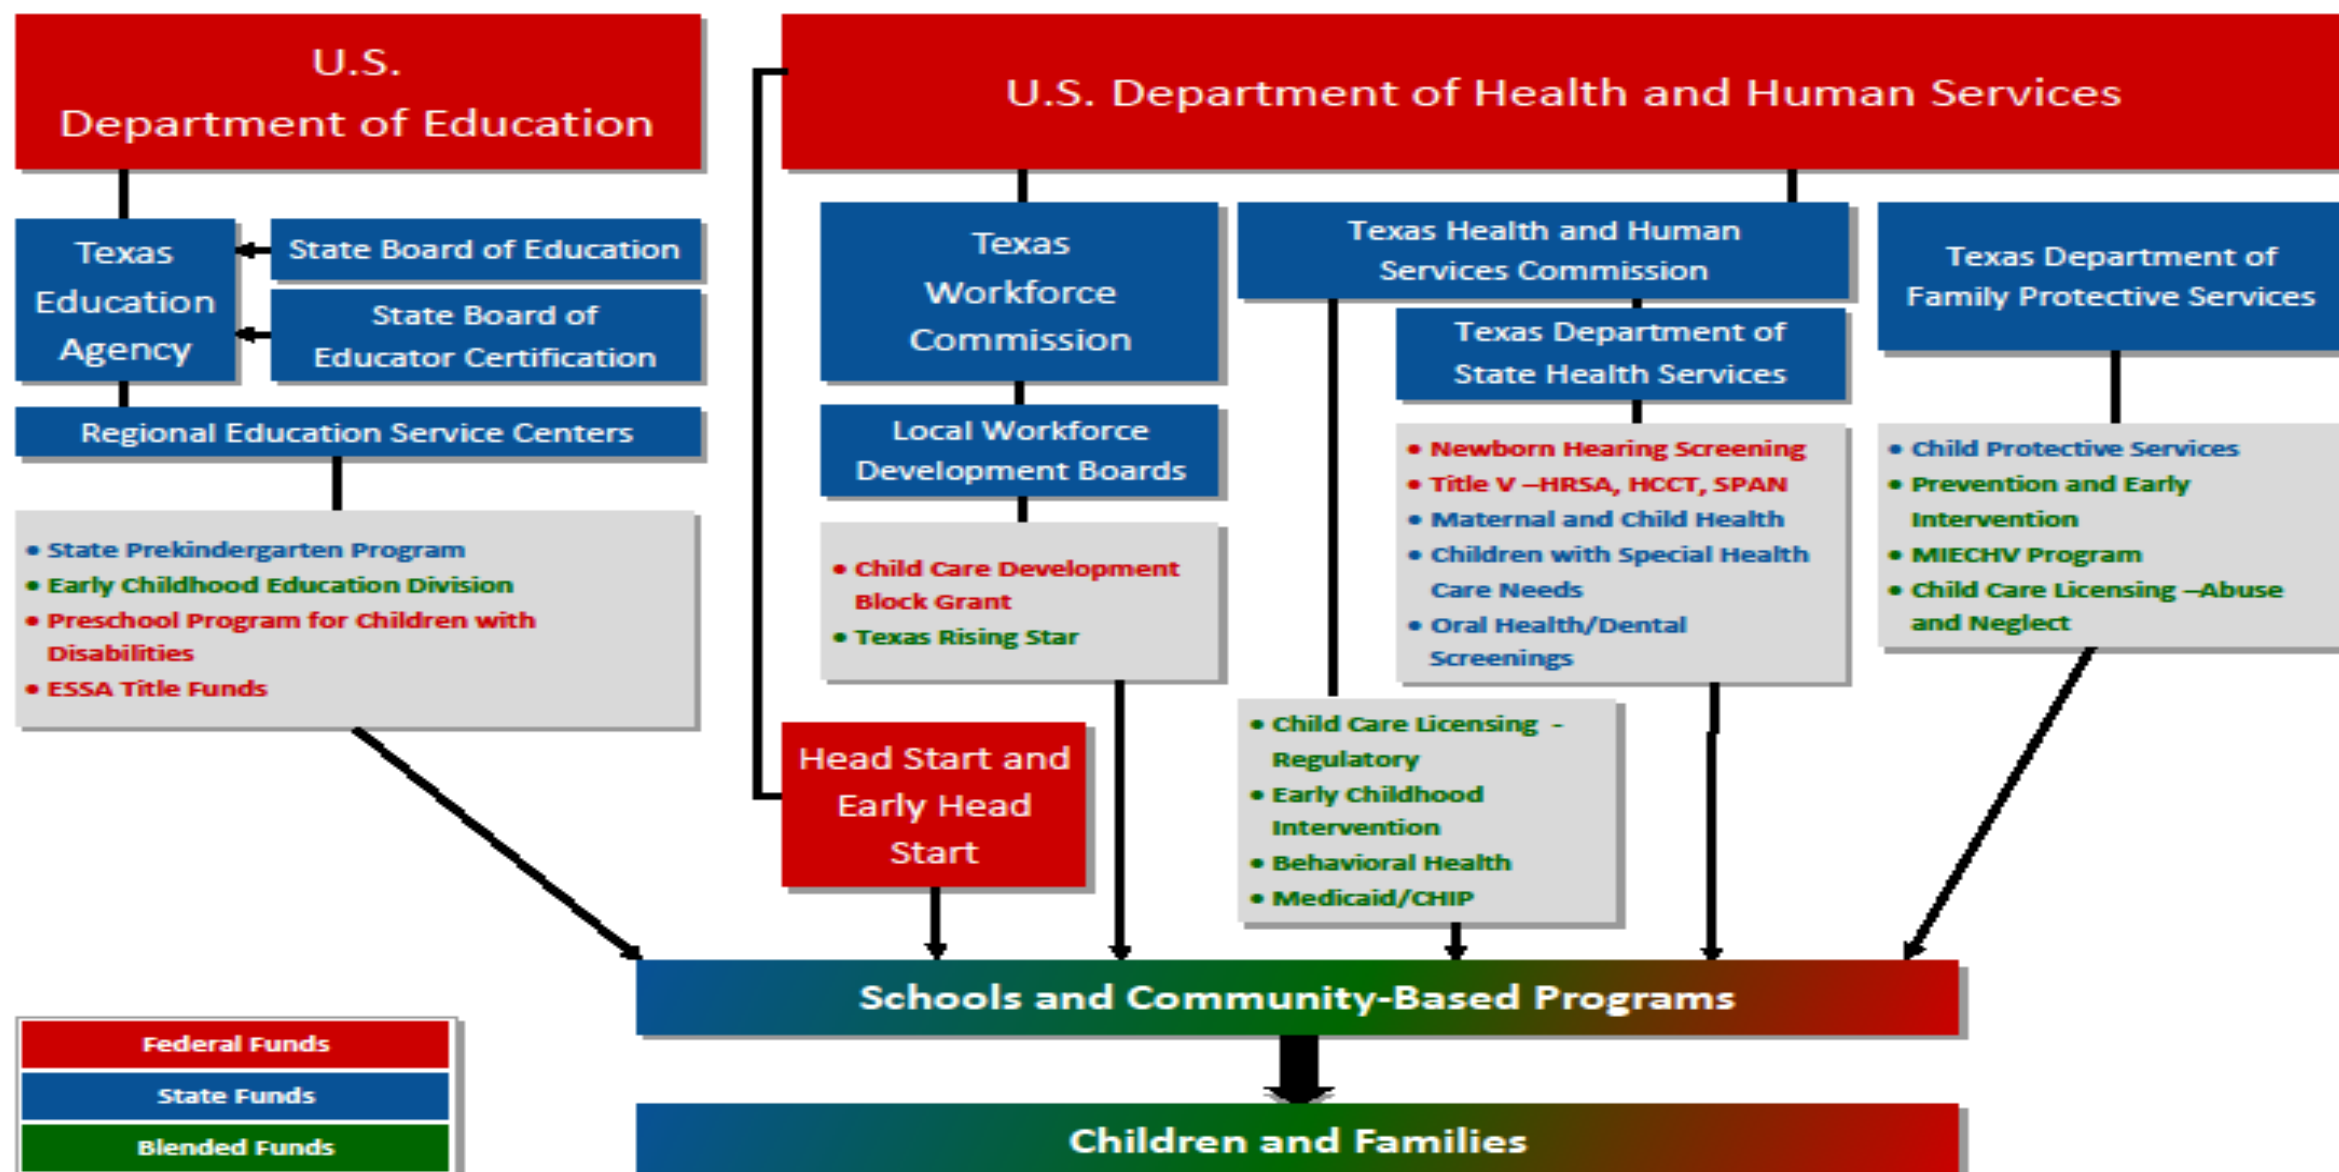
U.S.
Department of Education

Texas Education Agency

State Board of Education

State Board of Educator Certification

Regional Education Service Centers

• State Prekindergarten Program
• Early Childhood Education Division
• Preschool Program for Children with Disabilities
• ESSA Title Funds

U.S. Department of Health and Human Services

Texas Workforce Commission

Local Workforce Development Boards

• Child Care Development Block Grant
• Texas Rising Star

Head Start and Early Head Start

Texas Health and Human Services Commission

Texas Department of State Health Services

• Newborn Hearing Screening
• Title V –HRSA, HCCT, SPAN
• Maternal and Child Health
• Children with Special Health Care Needs
• Oral Health/Dental Screenings

• Child Care Licensing - Regulatory
• Early Childhood Intervention
• Behavioral Health
• Medicaid/CHIP

Texas Department of Family Protective Services

• Child Protective Services
• Prevention and Early Intervention
• MIECHV Program
• Child Care Licensing –Abuse and Neglect

Schools and Community-Based Programs

Children and Families

Federal Funds
State Funds
Blended Funds